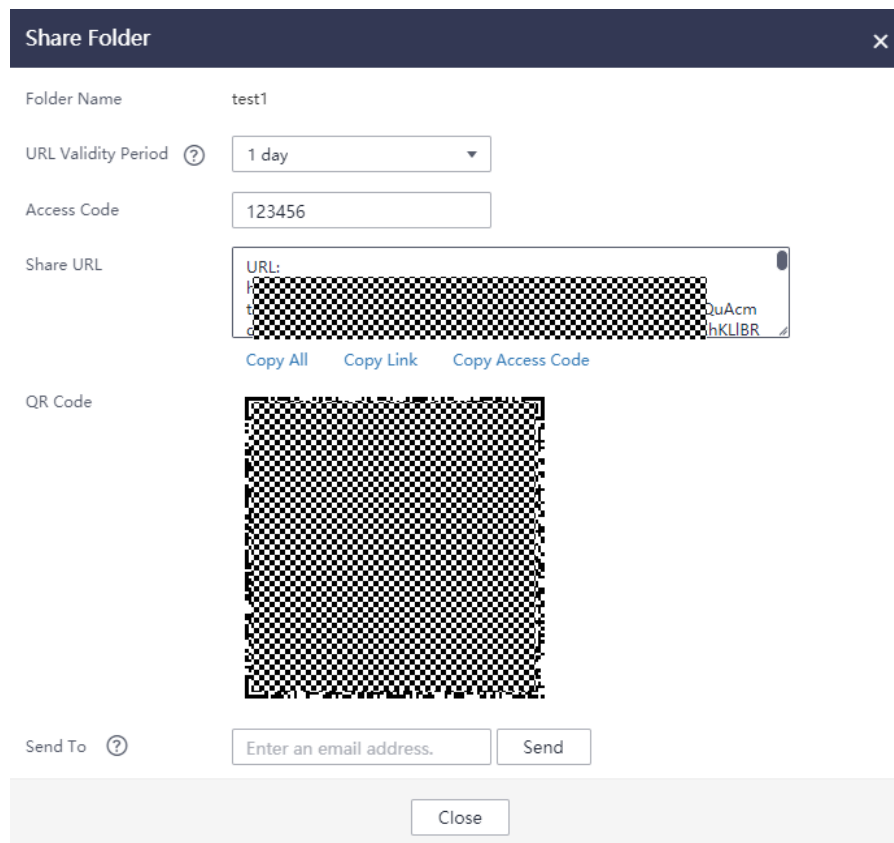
Share Folder ×

Folder Name test1

URL Validity Period ? 1 day

Access Code 123456

Share URL URL: h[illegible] t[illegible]QuAcm c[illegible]hKLIBR

Copy All Copy Link Copy Access Code

QR Code

Send To ? Enter an email address. Send

Close